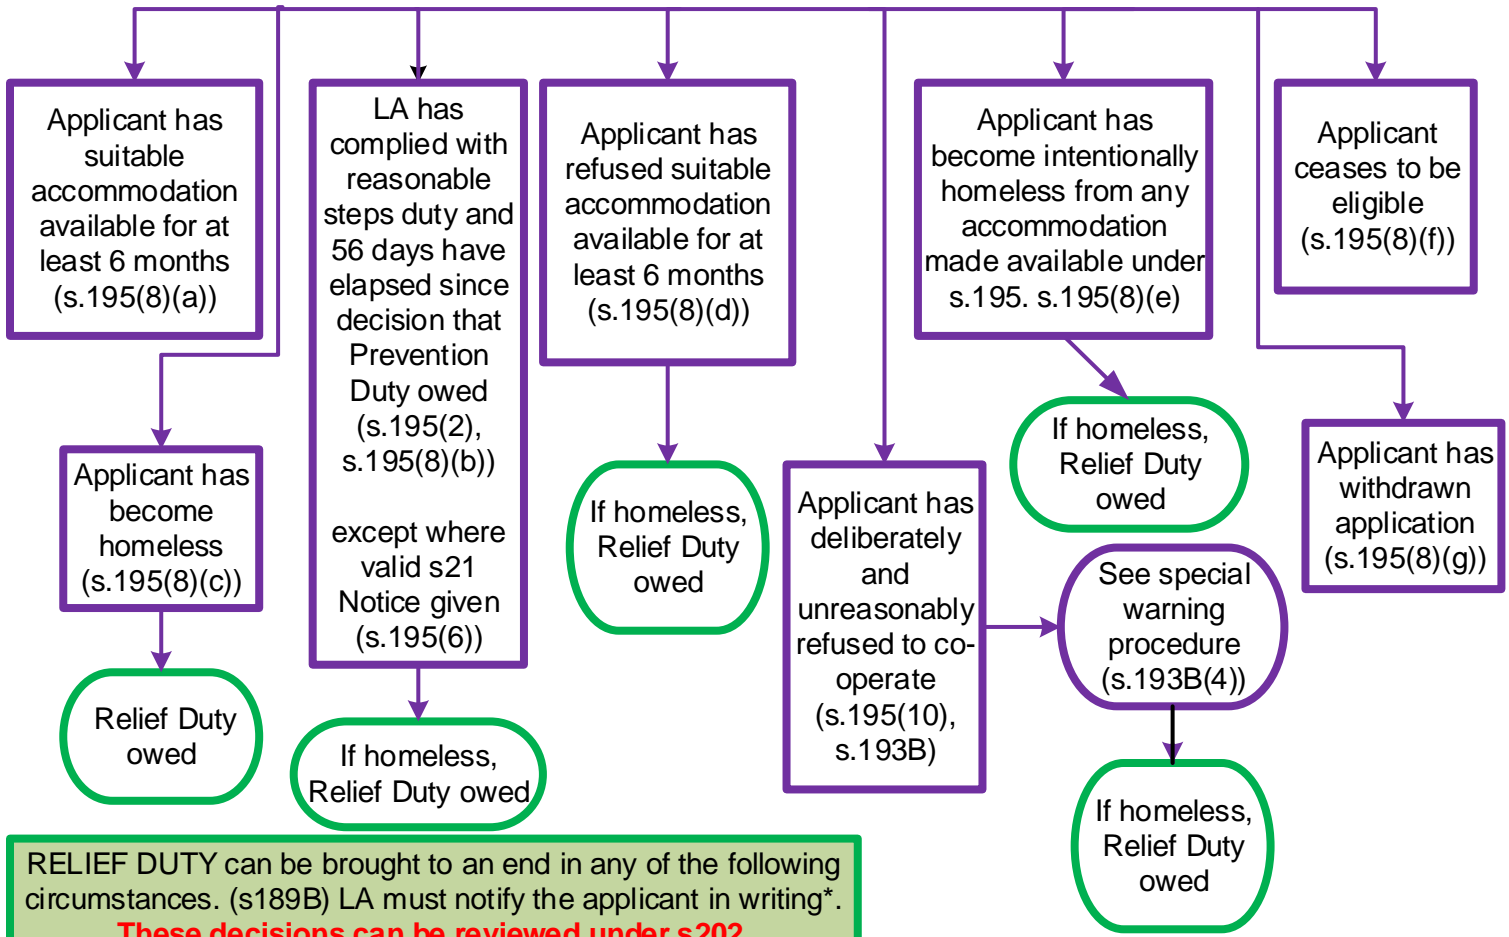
Applicant has suitable accommodation available for at least 6 months (s.195(8)(a))

Applicant has become homeless (s.195(8)(c))

Relief Duty owed

LA has complied with reasonable steps duty and 56 days have elapsed since decision that Prevention Duty owed (s.195(2), s.195(8)(b))

except where valid s21 Notice given (s.195(6))

If homeless, Relief Duty owed

Applicant has refused suitable accommodation available for at least 6 months (s.195(8)(d))

If homeless, Relief Duty owed

Applicant has deliberately and unreasonably refused to co-operate (s.195(10), s.193B)

See special warning procedure (s.193B(4))

If homeless, Relief Duty owed

Applicant has become intentionally homeless from any accommodation made available under s.195. s.195(8)(e)

If homeless, Relief Duty owed

Applicant ceases to be eligible (s.195(8)(f))

Applicant has withdrawn application (s.195(8)(g))

RELIEF DUTY can be brought to an end in any of the following circumstances. (s189B) LA must notify the applicant in writing*.
These decisions can be reviewed under s.202 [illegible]